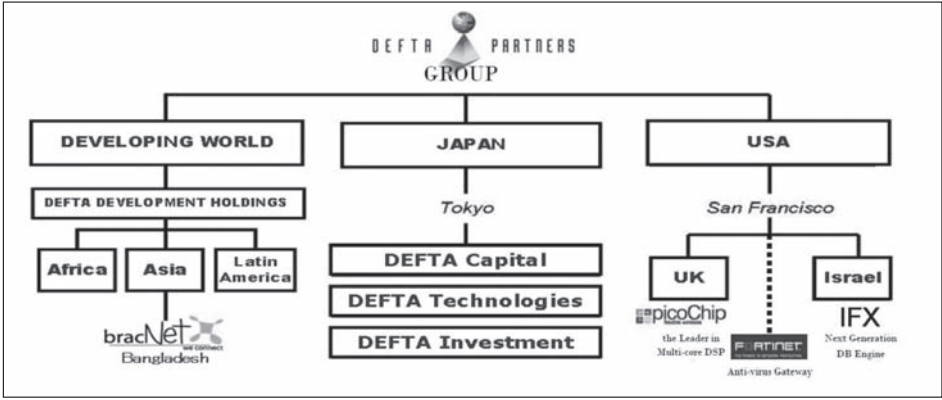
DEFTA PARTNERS
GROUP

DEVELOPING WORLD

DEFTA DEVELOPMENT HOLDINGS

Africa

Asia

Latin America

bracNet
we connect
Bangladesh

JAPAN

Tokyo

DEFTA Capital

DEFTA Technologies

DEFTA Investment

USA

San Francisco

UK

picoChip

the Leader in Multi-core DSP

FORTINET

Anti-virus Gateway

Israel

IFX

Next Generation DB Engine